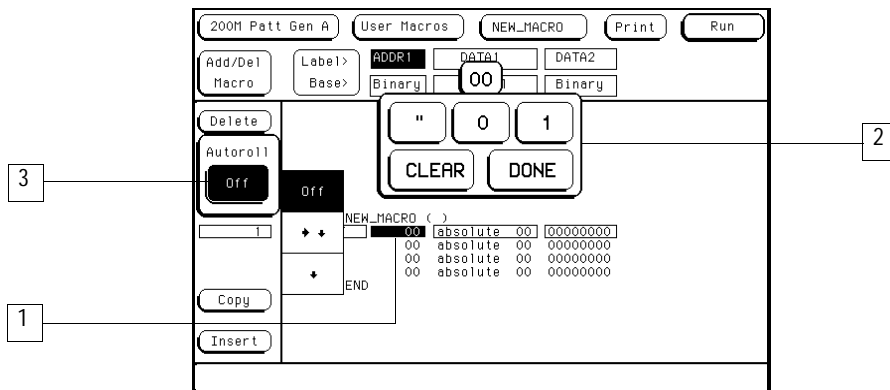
200M Patt Gen A
User Macros
NEW_MACRO
Print
Run
Add/Del Macro
Label> Base>
ADDR1
DATA1
DATA2
Binary
00
Binary
Delete
"
0
1
2
Autoroll
CLEAR
DONE
3
Off
Off
NEW_MACRO ( )
1
00 absolute 00 00000000
00 absolute 00 00000000
00 absolute 00 00000000
00 absolute 00 00000000
END
Copy
1
Insert